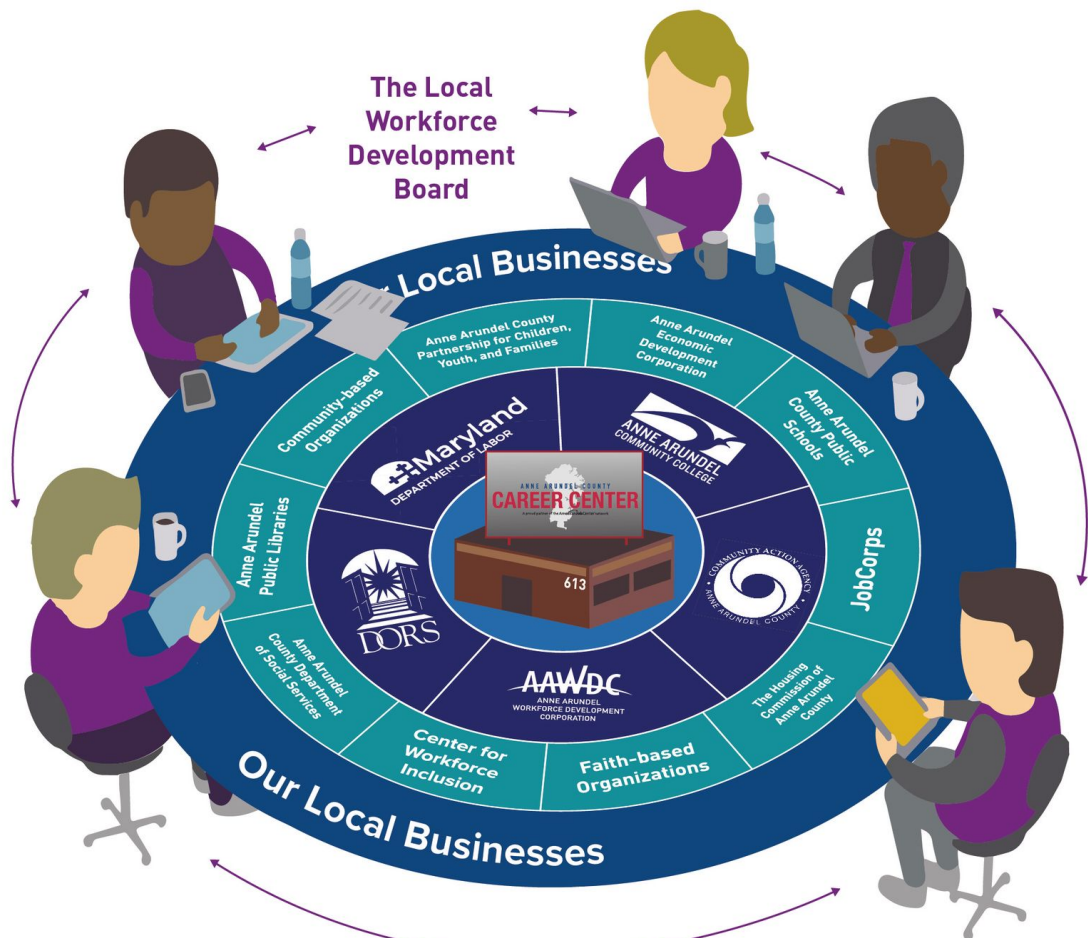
The Local Workforce Development Board

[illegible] Local Businesses

Anne Arundel County Partnership for Children, Youth, and Families

Anne Arundel Economic Development Corporation

Anne Arundel County Public Schools

JobCorps

The Housing Commission of Anne Arundel County

Faith-based Organizations

Center for Workforce Inclusion

Anne Arundel County Department of Social Services

Anne Arundel Public Libraries

Community-based Organizations

Maryland DEPARTMENT OF LABOR

ANNE ARUNDEL COMMUNITY COLLEGE

COMMUNITY ACTION AGENCY ANNE ARUNDEL COUNTY

AAWDC ANNE ARUNDEL WORKFORCE DEVELOPMENT CORPORATION

DORS

ANNE ARUNDEL COUNTY CAREER CENTER

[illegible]

613

Our Local Businesses